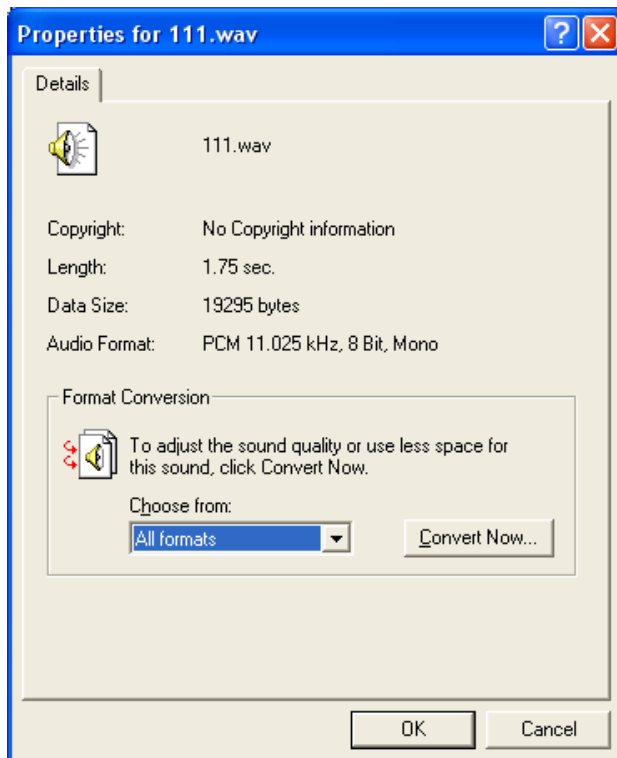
Properties for 111.wav

Details

111.wav

Copyright: No Copyright information

Length: 1.75 sec.

Data Size: 19295 bytes

Audio Format: PCM 11.025 kHz, 8 Bit, Mono

Format Conversion

To adjust the sound quality or use less space for this sound, click Convert Now.

Choose from:

All formats

Convert Now...

OK

Cancel